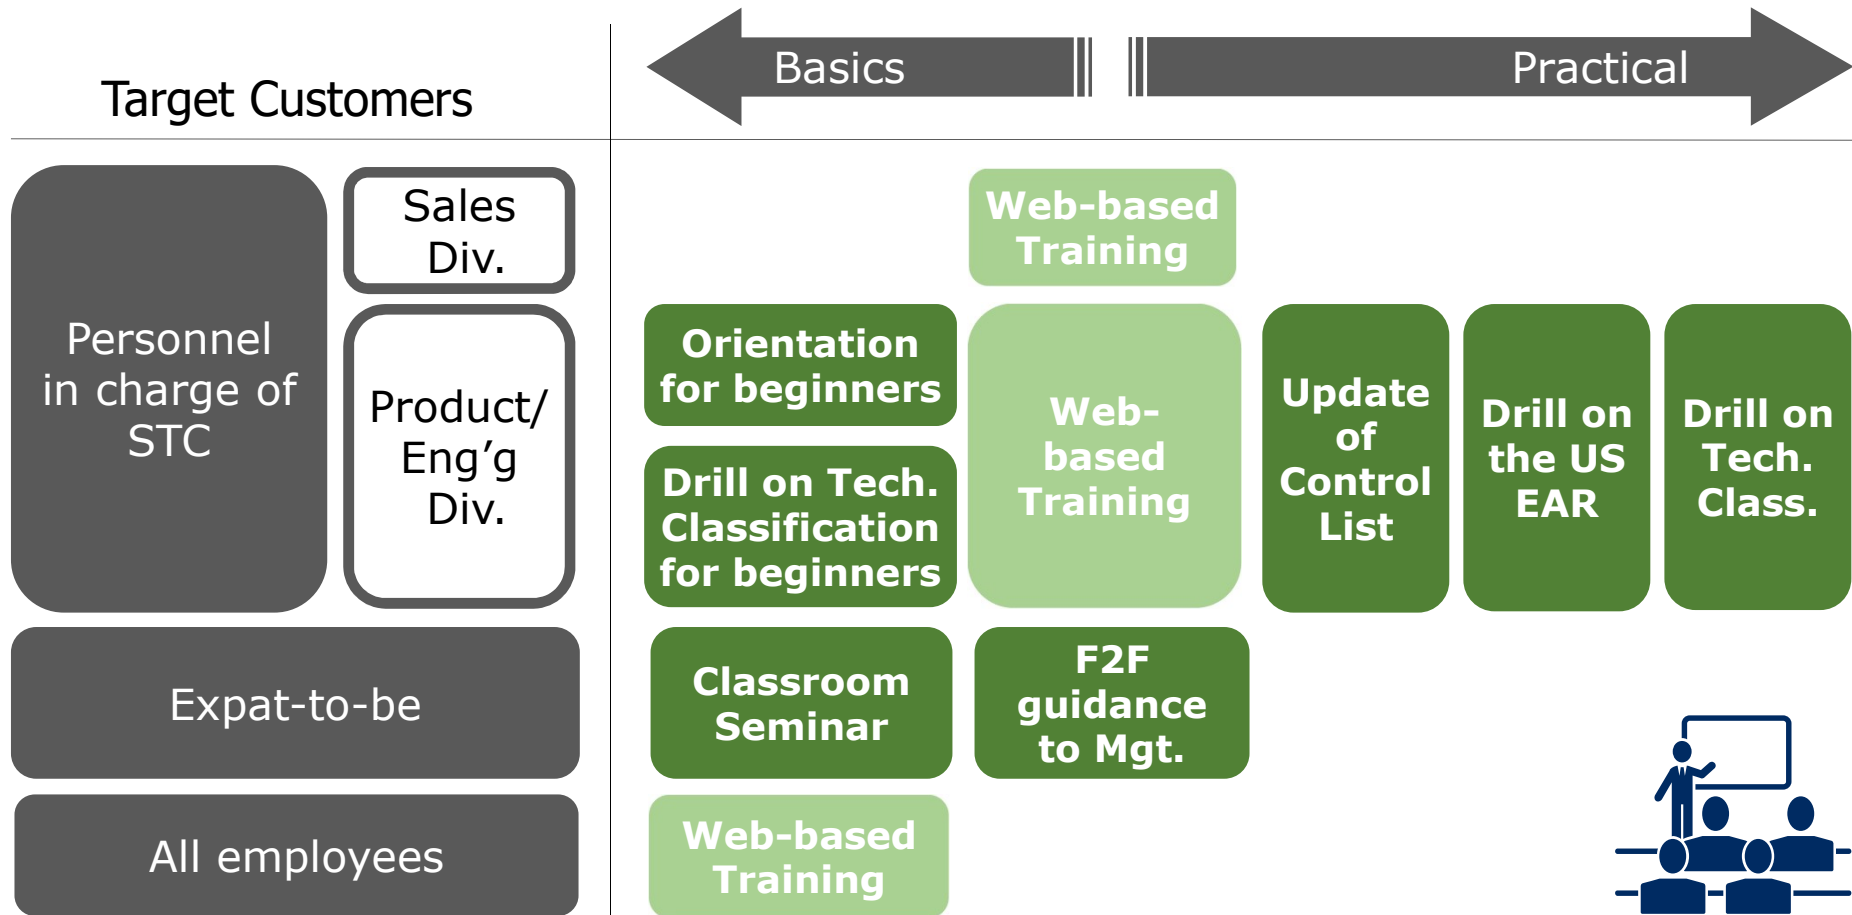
Target Customers

Basics

Practical

Personnel in charge of STC

Sales Div.

Product/ Eng'g Div.

Expat-to-be

All employees

Web-based Training

Orientation for beginners

Drill on Tech. Classification for beginners

Web-based Training

Update of Control List

Drill on the US EAR

Drill on Tech. Class.

Classroom Seminar

F2F guidance to Mgt.

Web-based Training